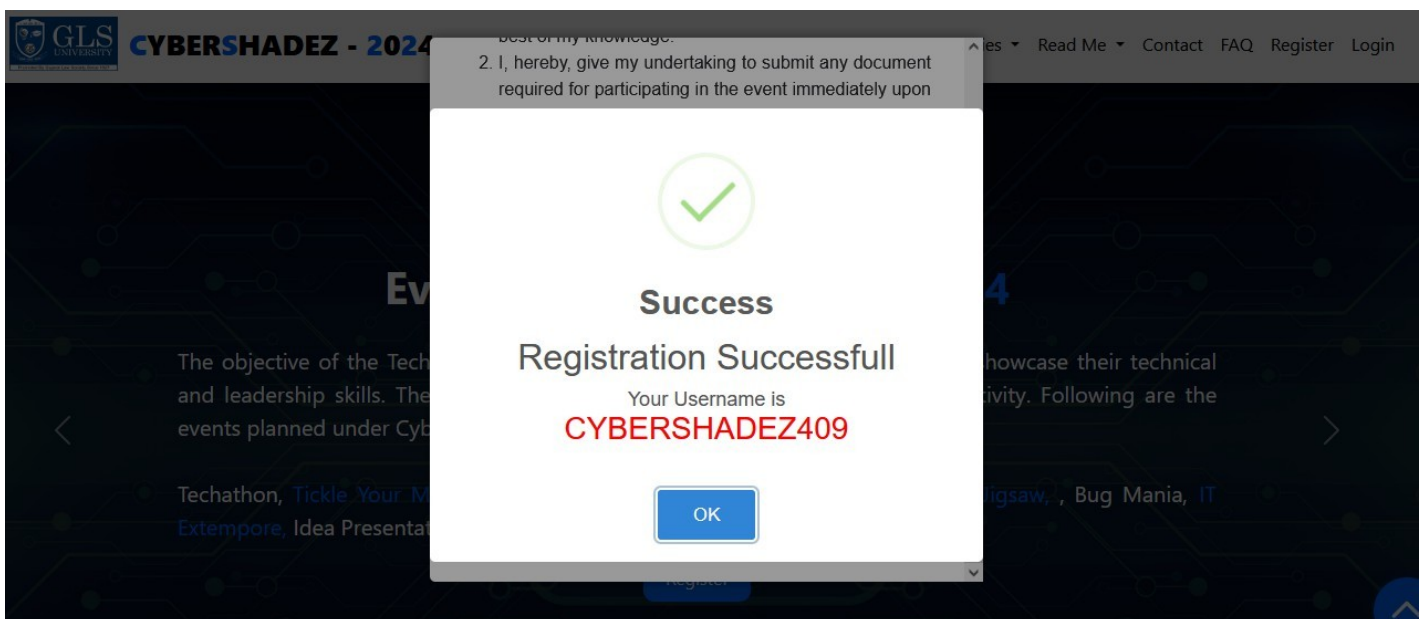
GLS UNIVERSITY CYBERSHADEZ - 2024

best of my knowledge.
2. I, hereby, give my undertaking to submit any document required for participating in the event immediately upon

...es ▾ Read Me ▾ Contact FAQ Register Login

Success
Registration Successfull
Your Username is
CYBERSHADEZ409
OK

Ev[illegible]4

The objective of the Tech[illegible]howcase their technical and leadership skills. The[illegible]tivity. Following are the events planned under Cyb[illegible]

Techathon, Tickle Your M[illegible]Jigsaw, , Bug Mania, IT Extempore, Idea Presentat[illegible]

Register